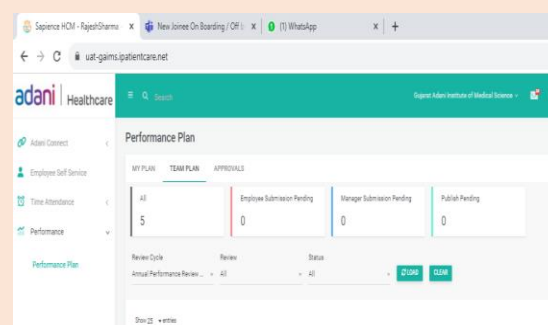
Sapience HCM - RajeshSharma x | New Joinee On Boarding / Off x | (1) WhatsApp x | +

← → C uat-gaims.ipatientcare.net

adani | Healthcare

≡ Q Search

Gujarat Adani Institute of Medical Science

Adani Connect

Employee Self Service

Time Attendance

Performance

Performance Plan

Performance Plan

MY PLAN TEAM PLAN APPROVALS

| All | Employee Submission Pending | Manager Submission Pending | Publish Pending |
|---|---|---|---|
| 5 | 0 | 0 | 0 |

Review Cycle
Annual Performance Review

Review
All

Status
All

LOAD CLEAR

Show 25 entries